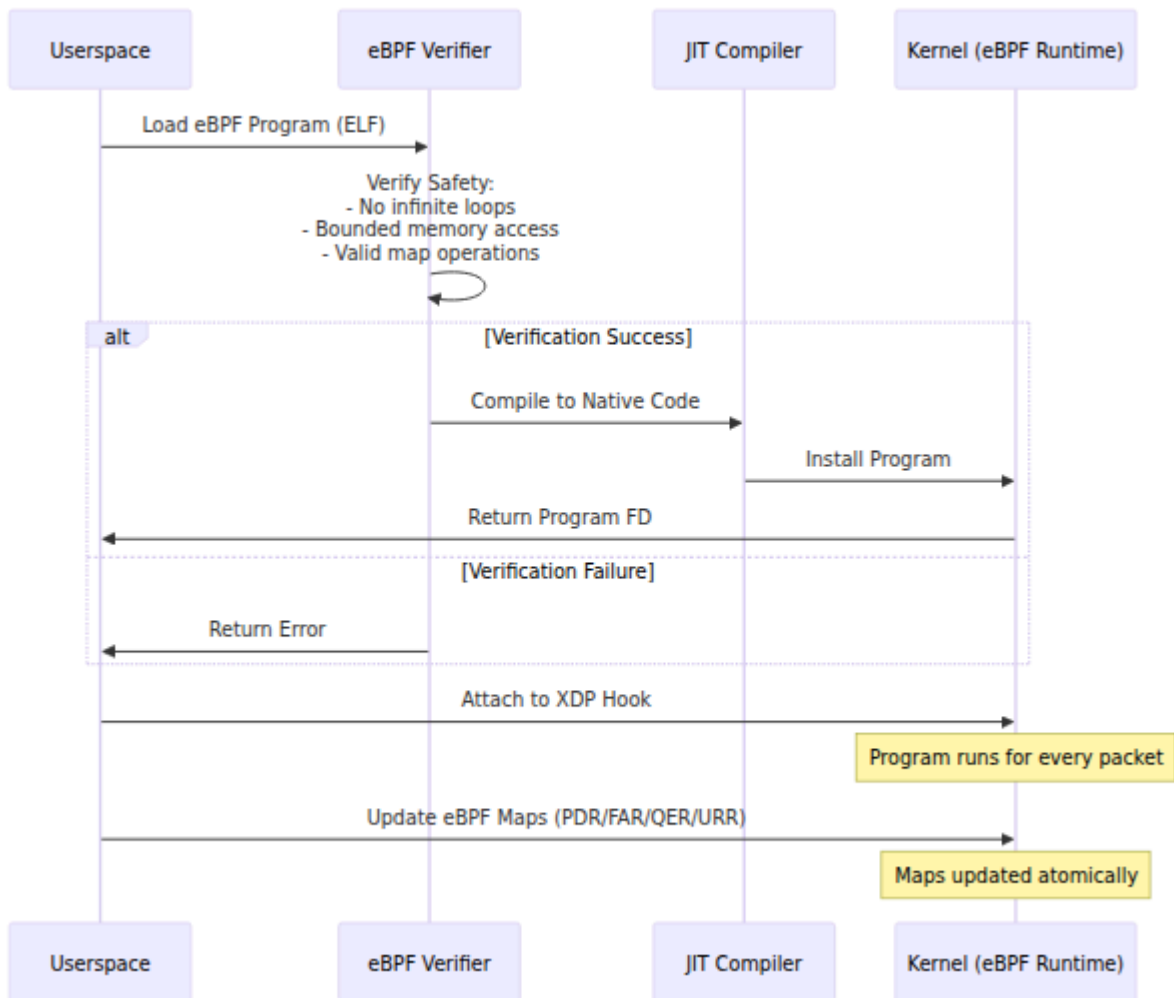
Userspace

eBPF Verifier

JIT Compiler

Kernel (eBPF Runtime)

Load eBPF Program (ELF)

Verify Safety:
- No infinite loops
- Bounded memory access
- Valid map operations

alt

[Verification Success]

Compile to Native Code

Install Program

Return Program FD

[Verification Failure]

Return Error

Attach to XDP Hook

Program runs for every packet

Update eBPF Maps (PDR/FAR/QER/URR)

Maps updated atomically

Userspace

eBPF Verifier

JIT Compiler

Kernel (eBPF Runtime)